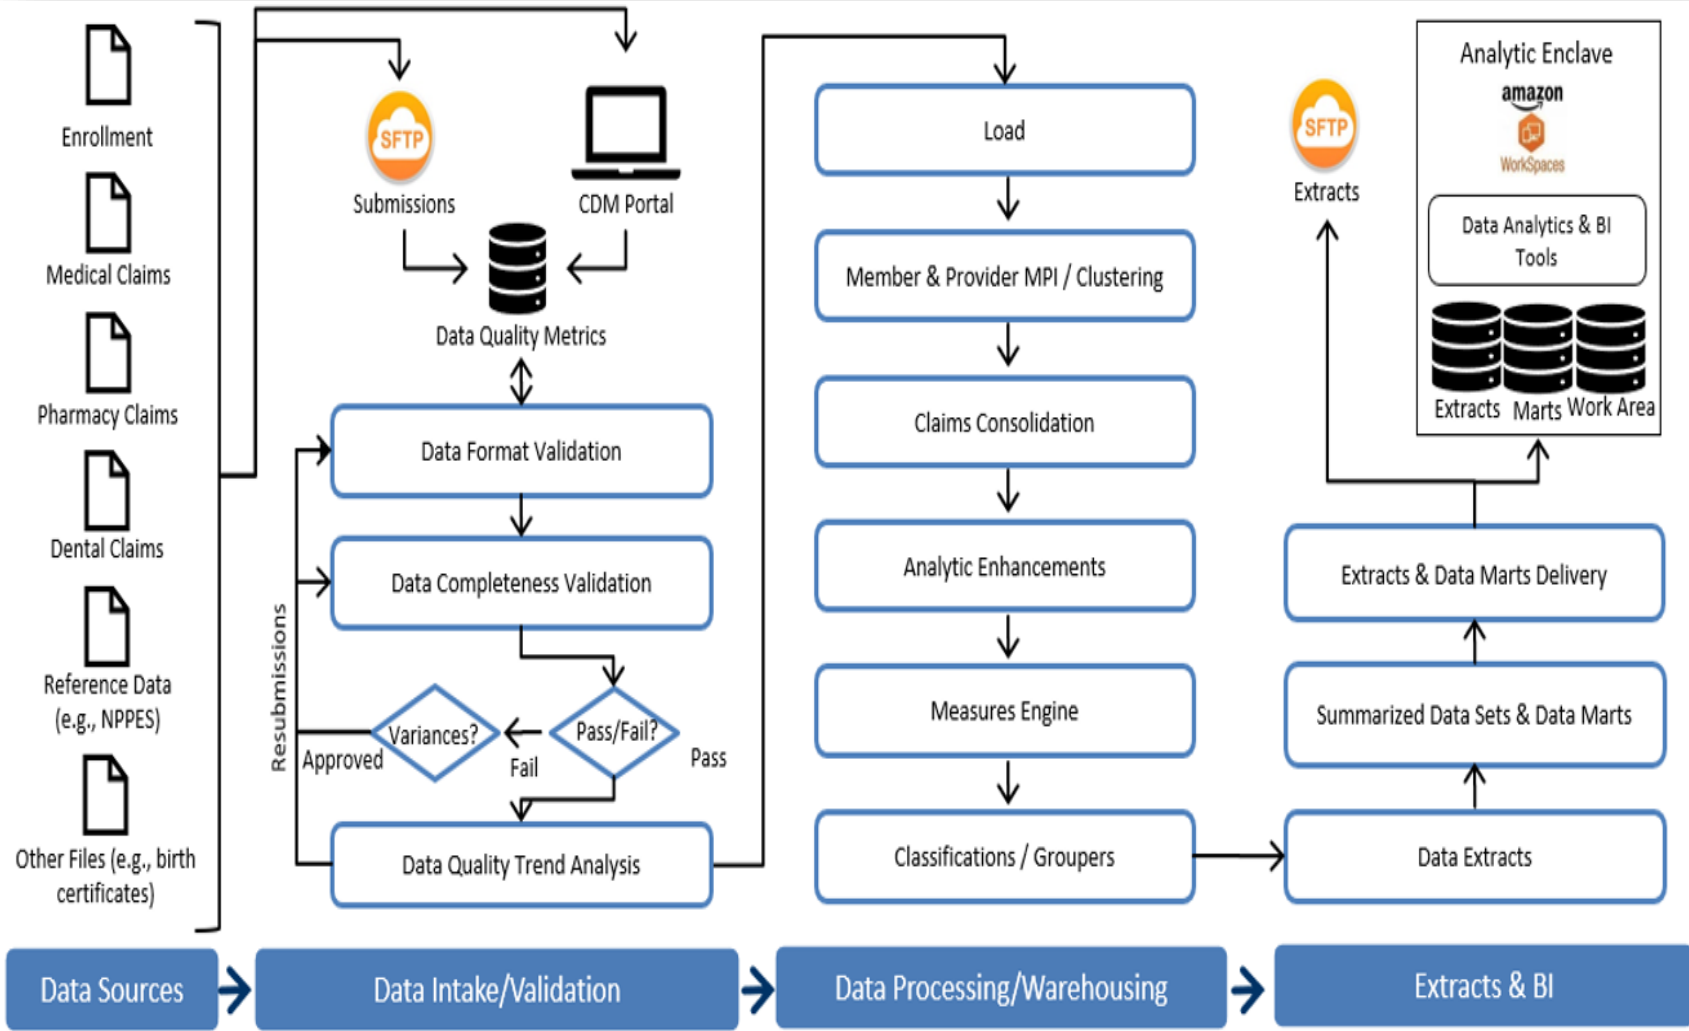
Enrollment

Medical Claims

Pharmacy Claims

Dental Claims

Reference Data (e.g., NPPES)

Other Files (e.g., birth certificates)

SFTP
Submissions

CDM Portal

Data Quality Metrics

Data Format Validation

Data Completeness Validation

Resubmissions

Variances?

Approved

Fail

Pass/Fail?

Pass

Data Quality Trend Analysis

Load

Member & Provider MPI / Clustering

Claims Consolidation

Analytic Enhancements

Measures Engine

Classifications / Groupers

SFTP
Extracts

Analytic Enclave

amazon
WorkSpaces

Data Analytics & BI Tools

Extracts Marts Work Area

Extracts & Data Marts Delivery

Summarized Data Sets & Data Marts

Data Extracts

Data Sources

Data Intake/Validation

Data Processing/Warehousing

Extracts & BI